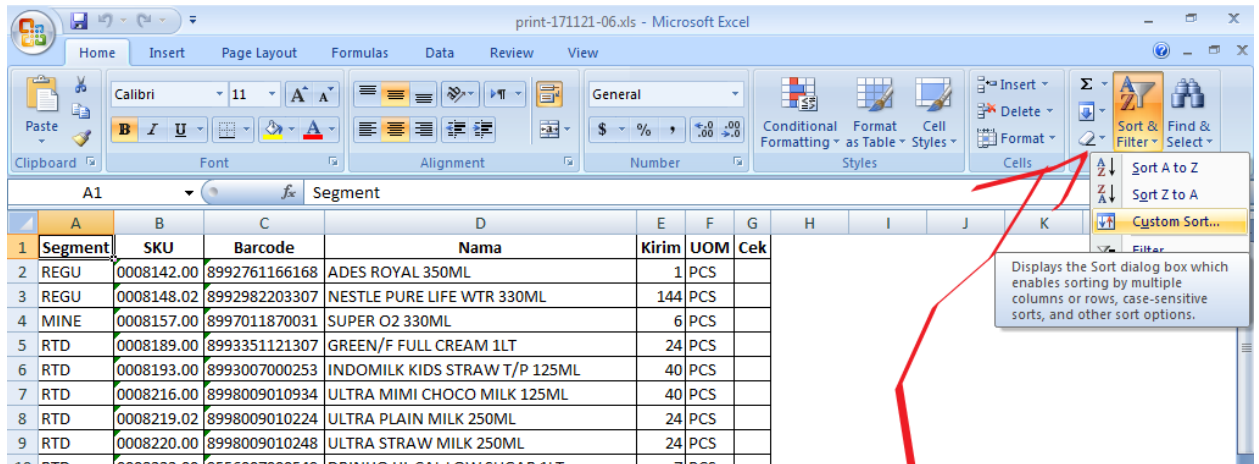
print-171121-06.xls - Microsoft Excel

Home Insert Page Layout Formulas Data Review View

Paste
Clipboard
Calibri 11
B I U
Font
Alignment
General
$ % ,
Number
Conditional Formatting
Format as Table
Cell Styles
Styles
Insert
Delete
Format
Cells
Sort & Filter
Find & Select

Sort A to Z
Sort Z to A
Custom Sort...
Filter

Displays the Sort dialog box which enables sorting by multiple columns or rows, case-sensitive sorts, and other sort options.

A1 Segment

| | A | B | C | D | E | F | G | H | I | J | K |
|---|---|---|---|---|---|---|---|---|---|---|---|
| 1 | Segment | SKU | Barcode | Nama | Kirim | UOM | Cek | | | | |
| 2 | REGU | 0008142.00 | 8992761166168 | ADES ROYAL 350ML | 1 | PCS | | | | | |
| 3 | REGU | 0008148.02 | 8992982203307 | NESTLE PURE LIFE WTR 330ML | 144 | PCS | | | | | |
| 4 | MINE | 0008157.00 | 8997011870031 | SUPER O2 330ML | 6 | PCS | | | | | |
| 5 | RTD | 0008189.00 | 8993351121307 | GREEN/F FULL CREAM 1LT | 24 | PCS | | | | | |
| 6 | RTD | 0008193.00 | 8993007000253 | INDOMILK KIDS STRAW T/P 125ML | 40 | PCS | | | | | |
| 7 | RTD | 0008216.00 | 8998009010934 | ULTRA MIMI CHOCO MILK 125ML | 40 | PCS | | | | | |
| 8 | RTD | 0008219.02 | 8998009010224 | ULTRA PLAIN MILK 250ML | 24 | PCS | | | | | |
| 9 | RTD | 0008220.00 | 8998009010248 | ULTRA STRAW MILK 250ML | 24 | PCS | | | | | |